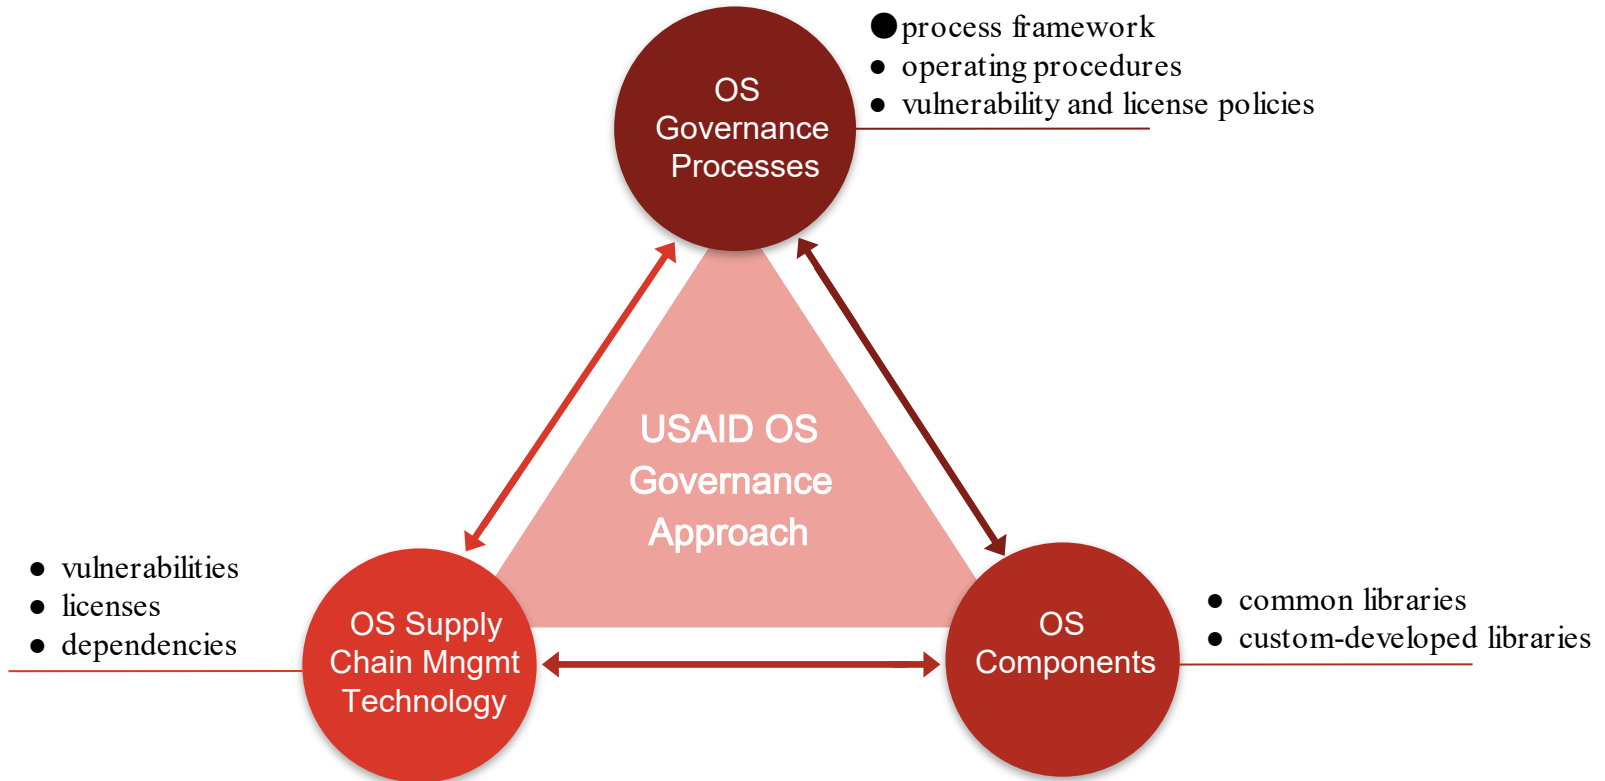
OS Governance Processes

- process framework
- operating procedures
- vulnerability and license policies

USAID OS Governance Approach

- vulnerabilities
- licenses
- dependencies

OS Supply Chain Mngmt Technology

OS Components

- common libraries
- custom-developed libraries